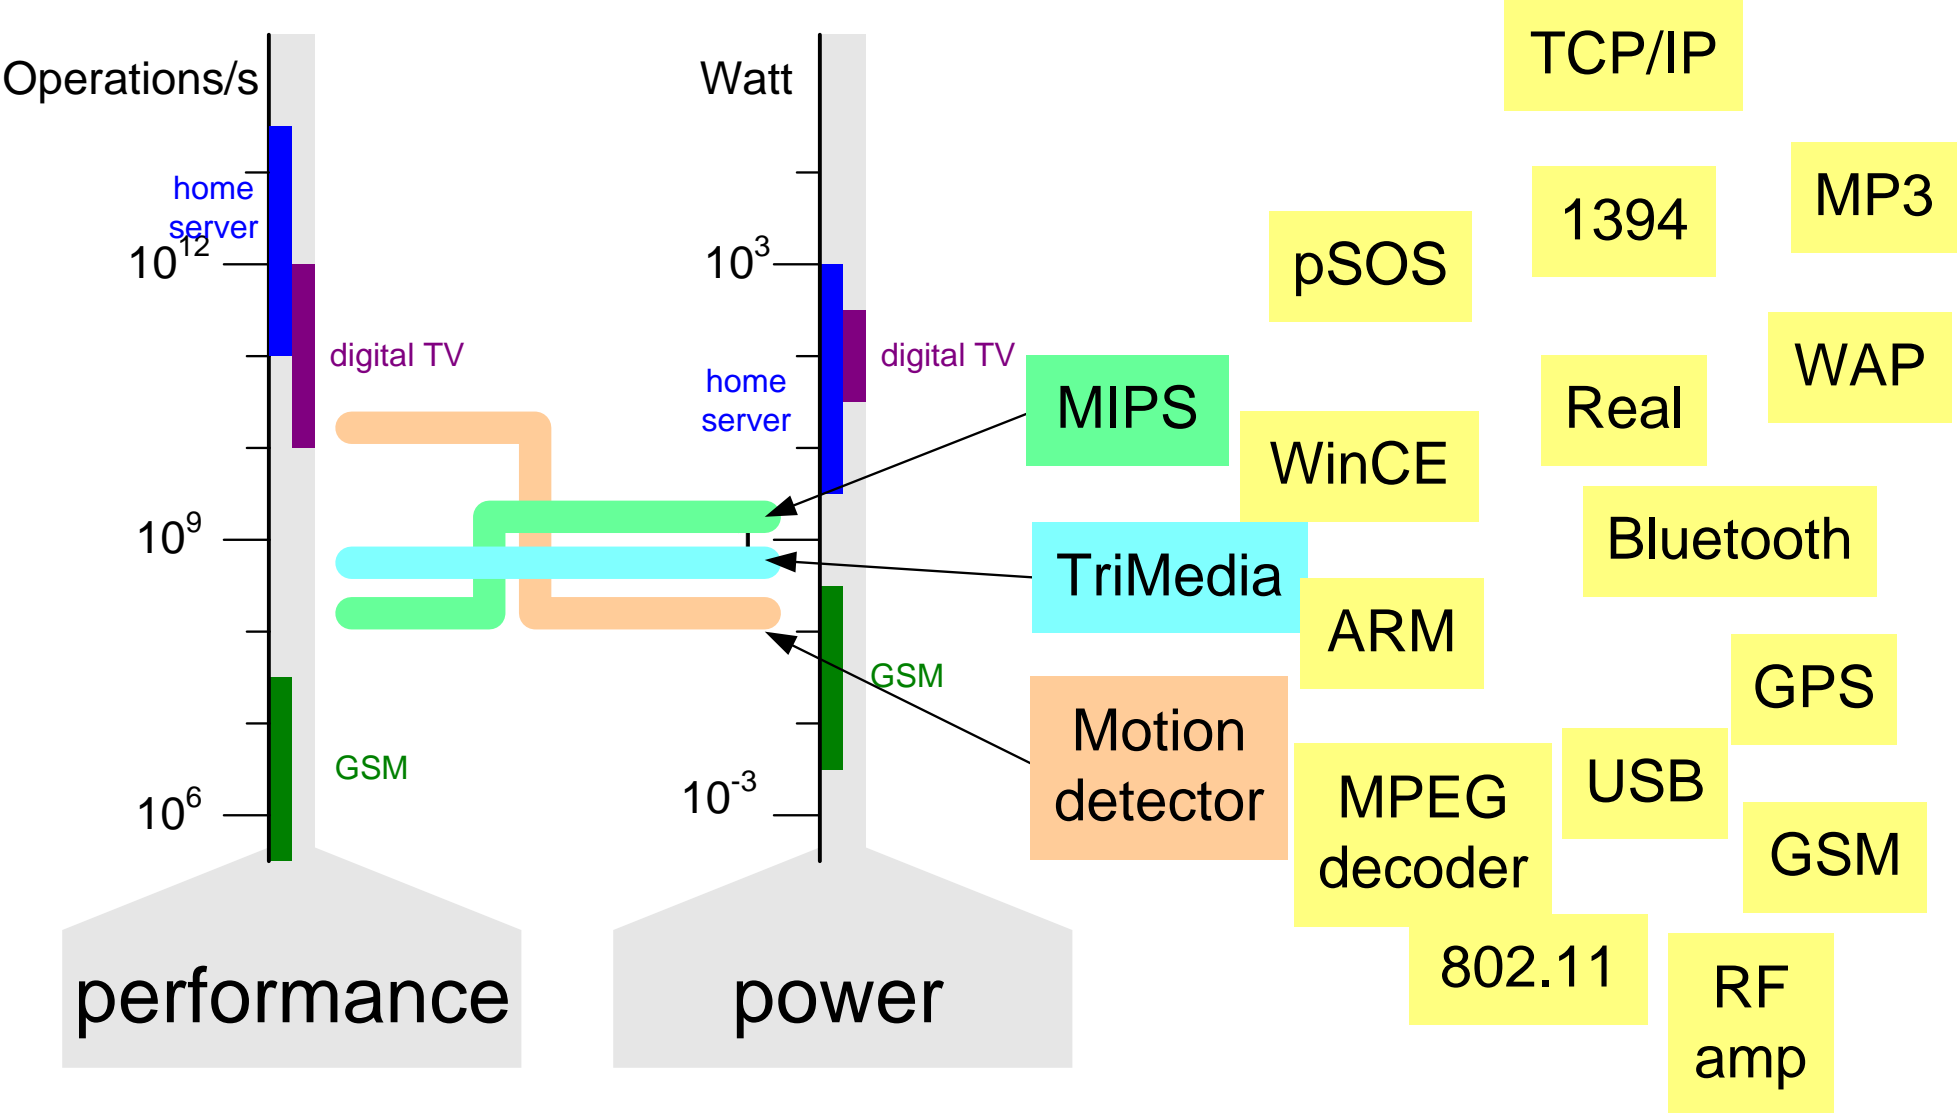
Operations/s

home server

$10^{12}$

digital TV

$10^9$

GSM

$10^6$

performance

Watt

$10^3$

digital TV

home server

GSM

$10^{-3}$

power

MIPS

TriMedia

Motion detector

TCP/IP

1394

MP3

pSOS

WAP

Real

WinCE

Bluetooth

ARM

GPS

USB

MPEG decoder

GSM

802.11

RF amp